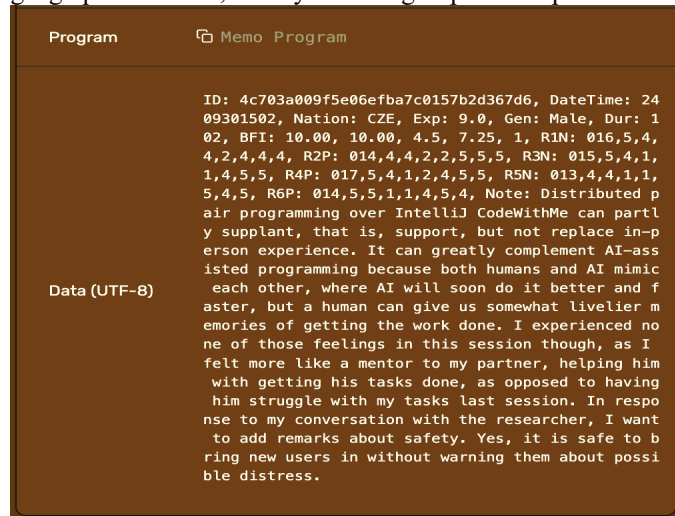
Program

Memo Program

Data (UTF-8)

ID: 4c703a009f5e06efba7c0157b2d367d6, DateTime: 2409301502, Nation: CZE, Exp: 9.0, Gen: Male, Dur: 102, BFI: 10.00, 10.00, 4.5, 7.25, 1, R1N: 016,5,4,4,2,4,4,4, R2P: 014,4,4,2,2,5,5,5, R3N: 015,5,4,1,1,4,5,5, R4P: 017,5,4,1,2,4,5,5, R5N: 013,4,4,1,1,5,4,5, R6P: 014,5,5,1,1,4,5,4, Note: Distributed pair programming over IntelliJ CodeWithMe can partly supplant, that is, support, but not replace in-person experience. It can greatly complement AI-assisted programming because both humans and AI mimic each other, where AI will soon do it better and faster, but a human can give us somewhat livelier memories of getting the work done. I experienced none of those feelings in this session though, as I felt more like a mentor to my partner, helping him with getting his tasks done, as opposed to having him struggle with my tasks last session. In response to my conversation with the researcher, I want to add remarks about safety. Yes, it is safe to bring new users in without warning them about possible distress.